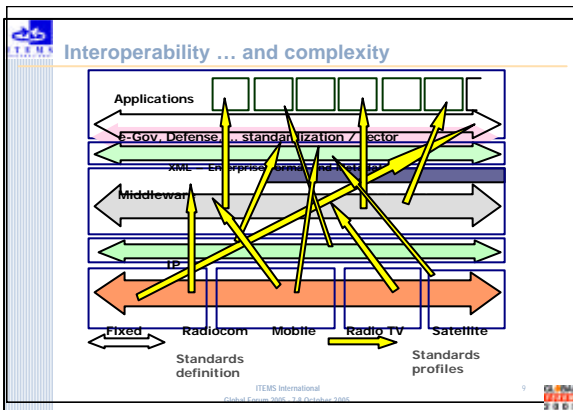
ITEMS

Interoperability … and complexity

Applications

E-Gov, Defense, … standardization / sector

XML – Enterprise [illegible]

Middleware

IP

Fixed Radiocom Mobile Radio TV Satellite

Standards definition

Standards profiles

ITEMS International
Global Forum 2005 - 7-8 October 2005

9